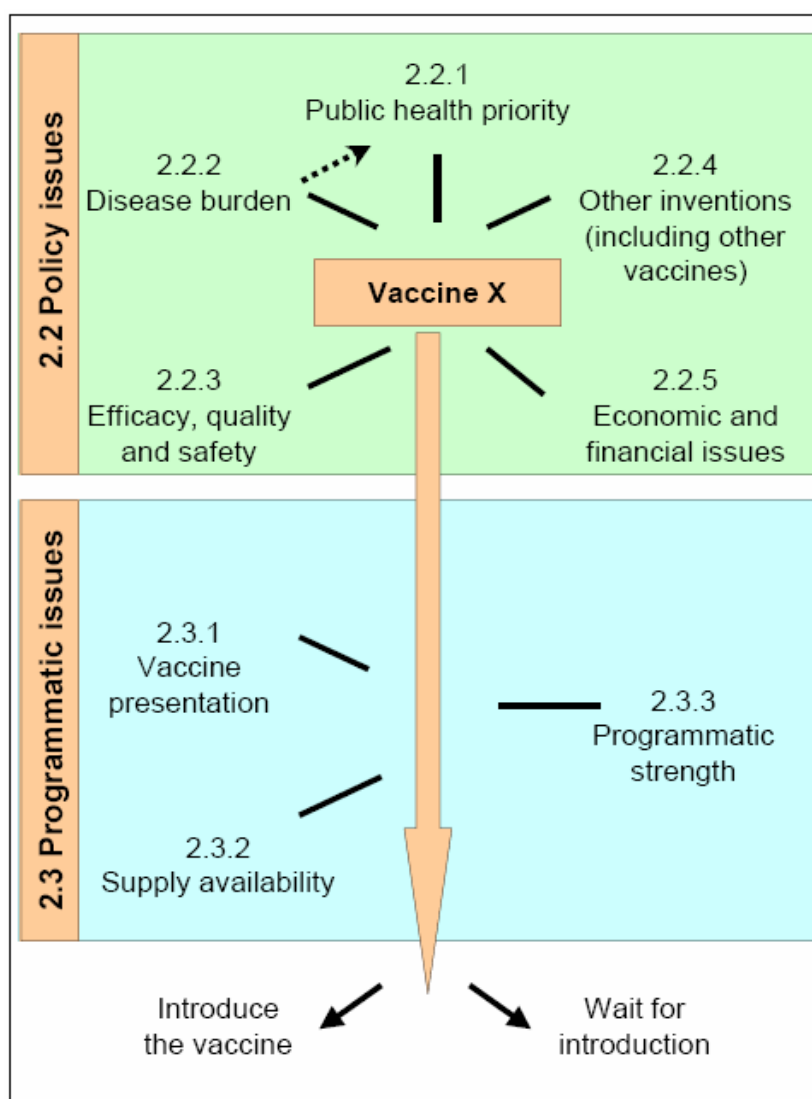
2.2 Policy issues

2.2.1
Public health priority

2.2.2
Disease burden

2.2.4
Other inventions (including other vaccines)

Vaccine X

2.2.3
Efficacy, quality and safety

2.2.5
Economic and financial issues

2.3 Programmatic issues

2.3.1
Vaccine presentation

2.3.3
Programmatic strength

2.3.2
Supply availability

Introduce the vaccine

Wait for introduction